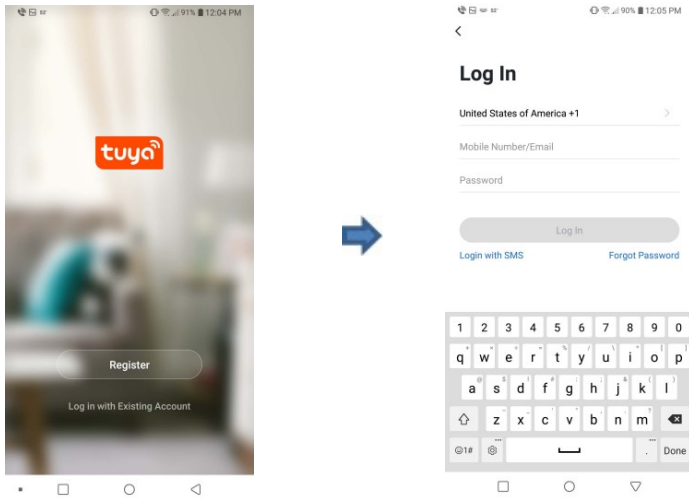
91% 12:04 PM

tuya

Register

Log in with Existing Account

90% 12:05 PM

<

Log In

United States of America +1 >

Mobile Number/Email

Password

Log In

Login with SMS

Forgot Password

1 2 3 4 5 6 7 8 9 0

q w e r t y u i o p

a s d f g h j k l

z x c v b n m

Done